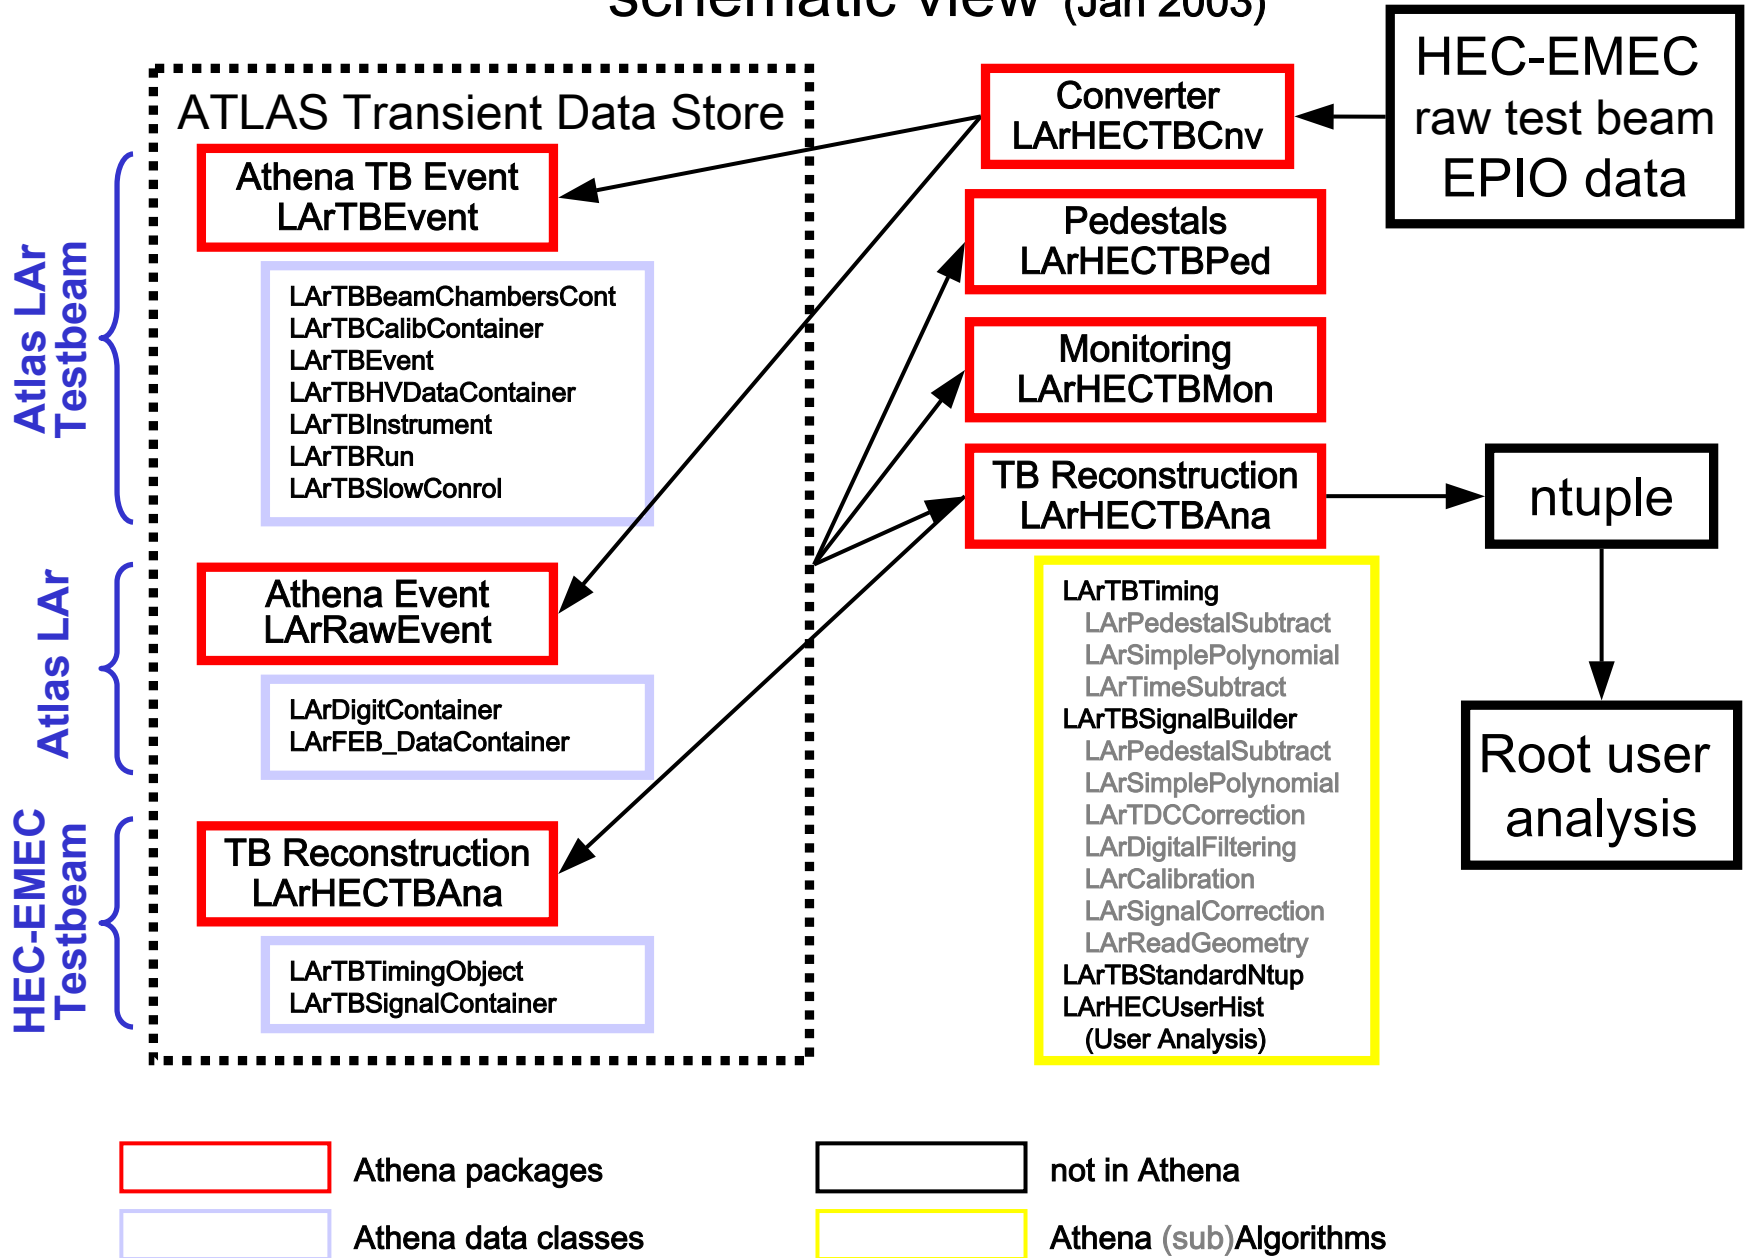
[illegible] (Jan 2003)

ATLAS Transient Data Store

Atlas LAr Testbeam

Athena TB Event
LArTBEvent

LArTBBeamChambersCont
LArTBCalibContainer
LArTBEvent
LArTBHVDataContainer
LArTBInstrument
LArTBRun
LArTBSlowConrol

Atlas LAr

Athena Event
LArRawEvent

LArDigitContainer
LArFEB_DataContainer

HEC-EMEC Testbeam

TB Reconstruction
LArHECTBAna

LArTBTimingObject
LArTBSignalContainer

Converter
LArHECTBCnv

HEC-EMEC
raw test beam
EPIO data

Pedestals
LArHECTBPed

Monitoring
LArHECTBMon

TB Reconstruction
LArHECTBAna

ntuple

LArTBTiming
LArPedestalSubtract
LArSimplePolynomial
LArTimeSubtract
LArTBSignalBuilder
LArPedestalSubtract
LArSimplePolynomial
LArTDCCorrection
LArDigitalFiltering
LArCalibration
LArSignalCorrection
LArReadGeometry
LArTBStandardNtup
LArHECUserHist
(User Analysis)

Root user
analysis

Athena packages

not in Athena

Athena data classes

Athena (sub)Algorithms